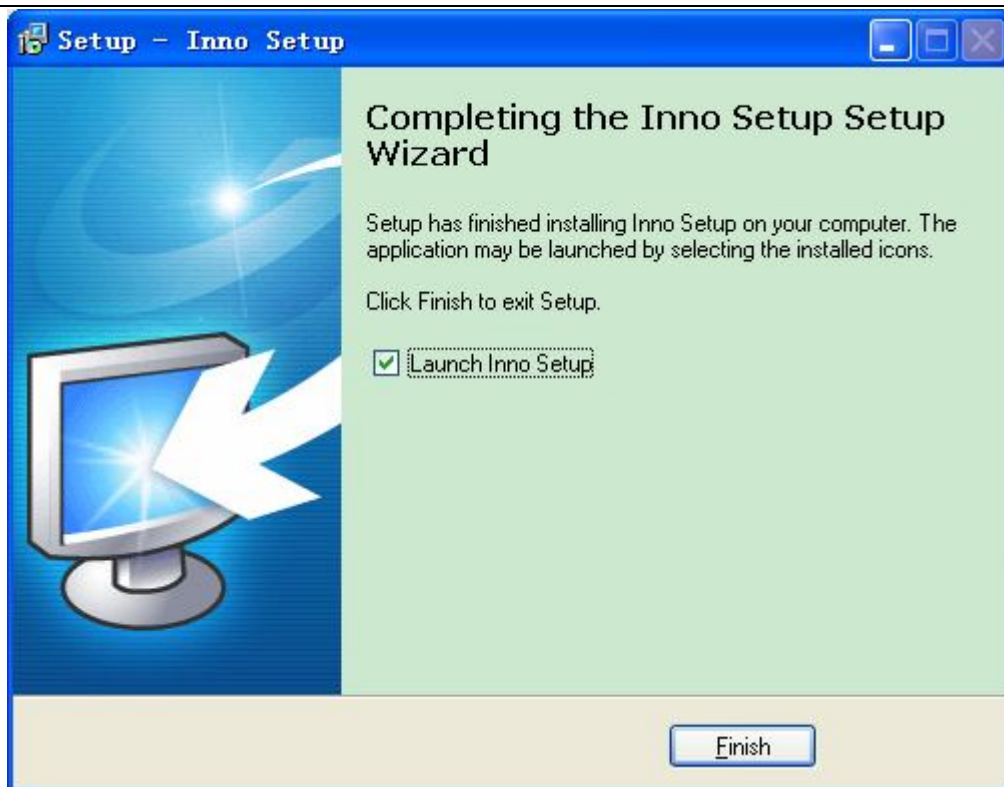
Setup - Inno Setup

Completing the Inno Setup Setup Wizard

Setup has finished installing Inno Setup on your computer. The application may be launched by selecting the installed icons.

Click Finish to exit Setup.

Launch Inno Setup

Finish